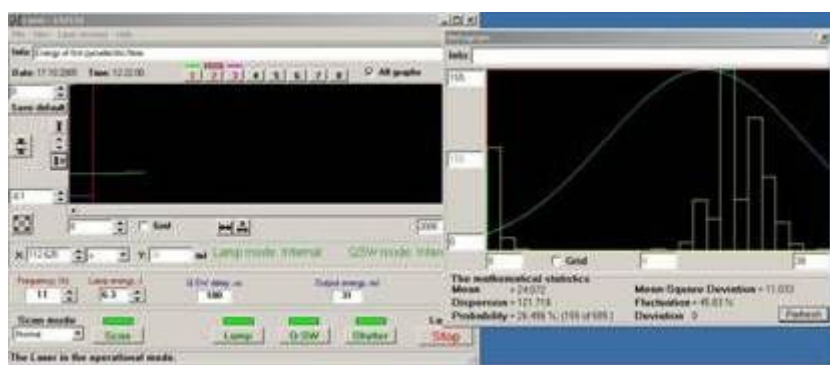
Info
Date 17.10.2005 Time 12:22:00
1 2 3 4 5 6 7 8 All graphs
Save default
Grid
Lamp mode: Internal
Q-SW mode: Inter
Frequency, Hz 11
Lamp energy, J 6.3
Q-SW delay, us 180
Output energy, mJ 31
Scan mode
Scan
Lamp
Q-SW
Shutter
Stop
The Laser in the operational mode.
Info
Grid
The mathematical statistics
Mean = 24.072
Dispersion = 121.718
Probability = 26.499 %
Mean Square Deviation = 11.033
Fluctuation = 45.83 %
Deviation 0
Refresh